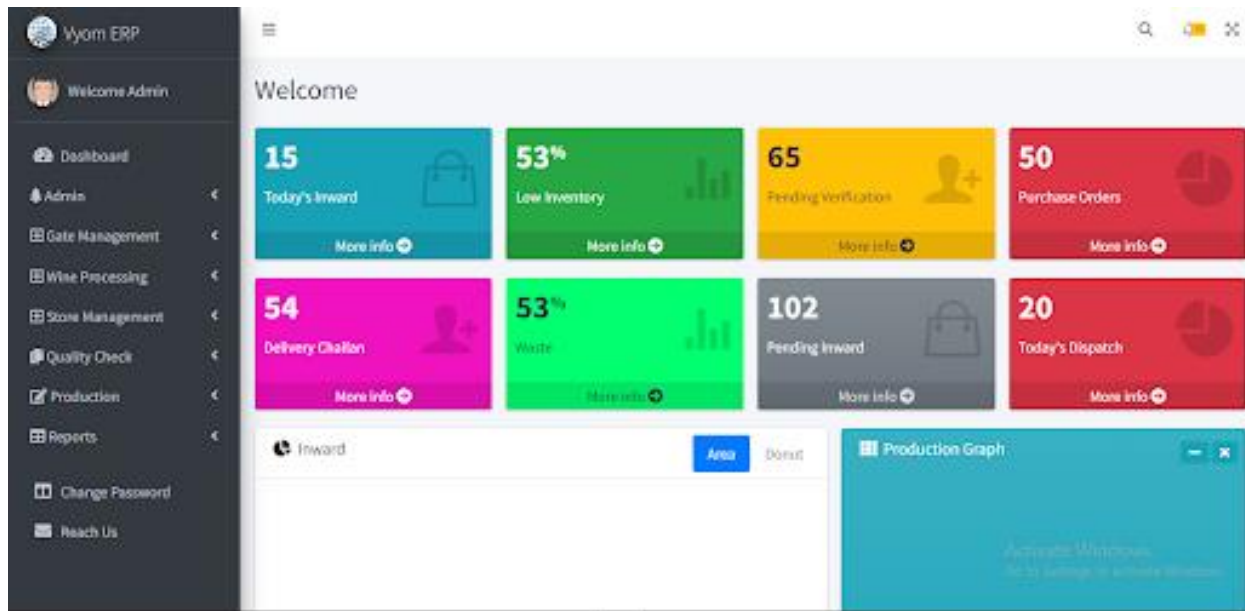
Vyom ERP

Welcome Admin

Dashboard
Admin
Gate Management
Wine Processing
Store Management
Quality Check
Production
Reports

Change Password
Reach Us

Welcome

15
Today's Inward
More info

53%
Low Inventory
More info

65
Pending Verification
More info

50
Purchase Orders
More info

54
Delivery Challan
More info

53%
Waste
More info

102
Pending Inward
More info

20
Today's Dispatch
More info

Inward
Area
Donut

Production Graph

Activate Windows
Go to Settings to activate Windows.